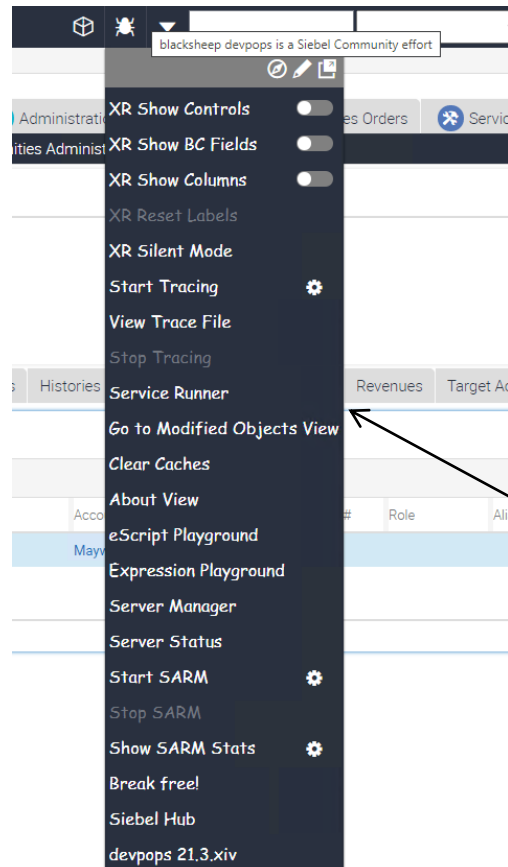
blacksheep devpops is a Siebel Community effort

Administratio
ities Administ
es Orders
Servic

XR Show Controls
XR Show BC Fields
XR Show Columns
XR Reset Labels
XR Silent Mode
Start Tracing
View Trace File
Stop Tracing
Service Runner
Go to Modified Objects View
Clear Caches
About View
eScript Playground
Expression Playground
Server Manager
Server Status
Start SARM
Stop SARM
Show SARM Stats
Break free!
Siebel Hub
devpops 21.3.xiv

s
Histories
Revenues
Target Ac
Acco
#
Role
Ali
Mayw